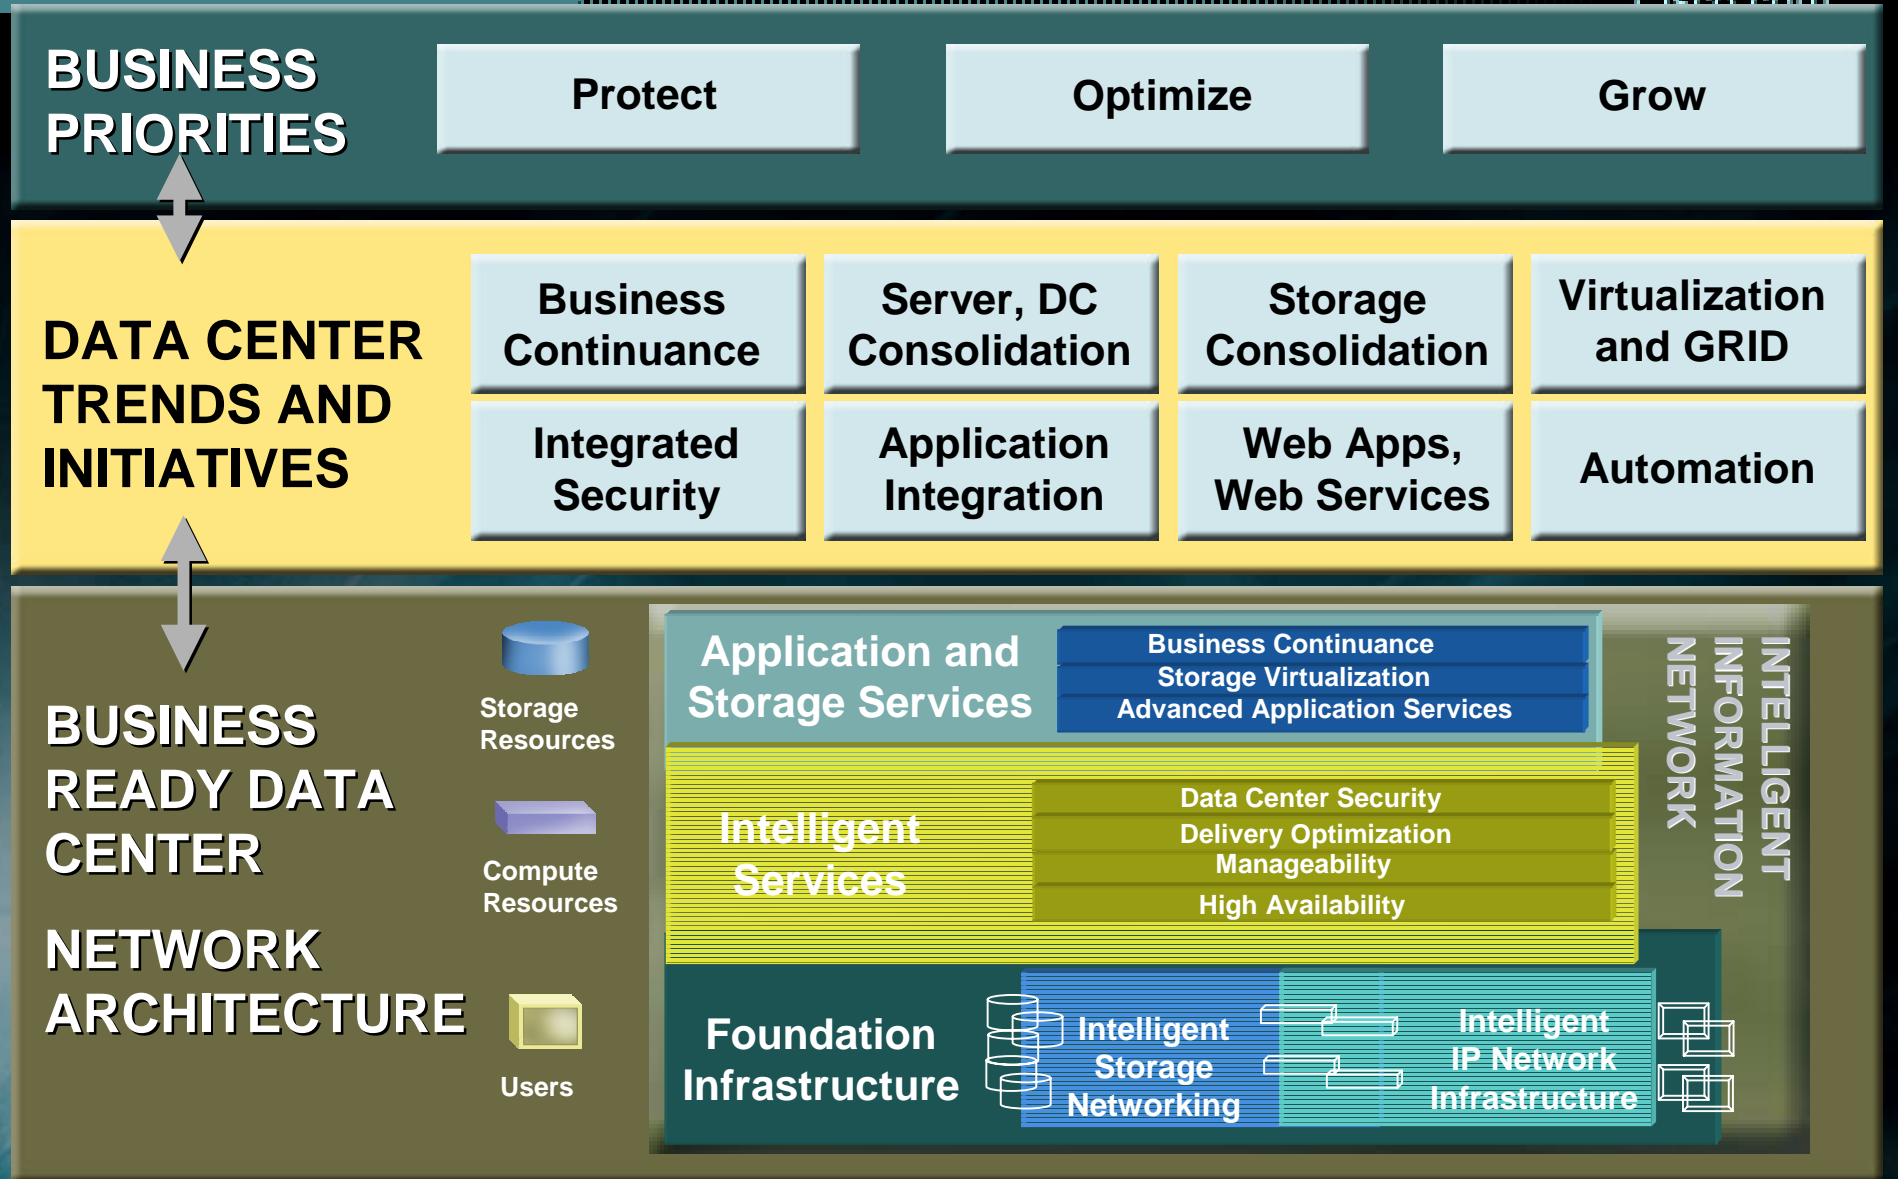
BUSINESS PRIORITIES

Protect

Optimize

Grow

DATA CENTER TRENDS AND INITIATIVES

Business Continuance

Server, DC Consolidation

Storage Consolidation

Virtualization and GRID

Integrated Security

Application Integration

Web Apps, Web Services

Automation

BUSINESS READY DATA CENTER

NETWORK ARCHITECTURE

Storage Resources

Compute Resources

Users

Application and Storage Services

Business Continuance

Storage Virtualization

Advanced Application Services

Intelligent Services

Data Center Security

Delivery Optimization

Manageability

High Availability

Foundation Infrastructure

Intelligent Storage Networking

Intelligent IP Network Infrastructure

INTELLIGENT INFORMATION NETWORK